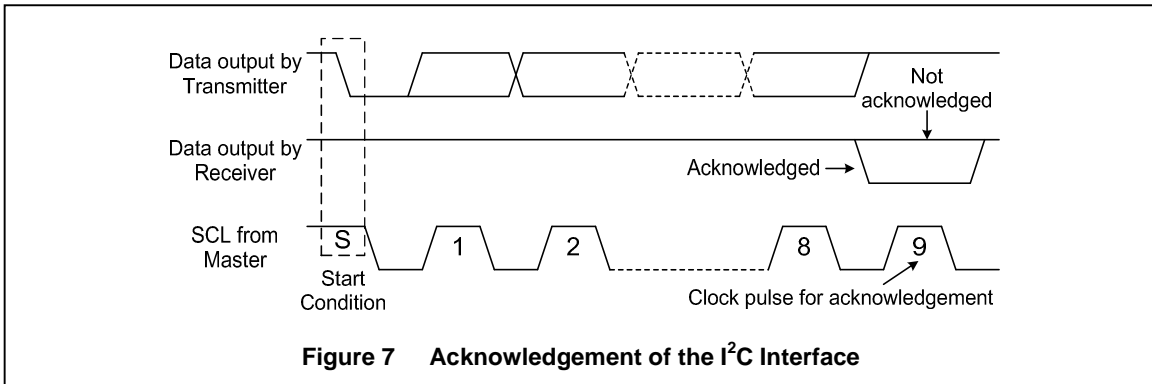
Data output by Transmitter

Not acknowledged

Data output by Receiver

Acknowledged

SCL from Master

S

1

2

8

9

Start Condition

Clock pulse for acknowledgement

**Figure 7 Acknowledgement of the I$^2$C Interface**